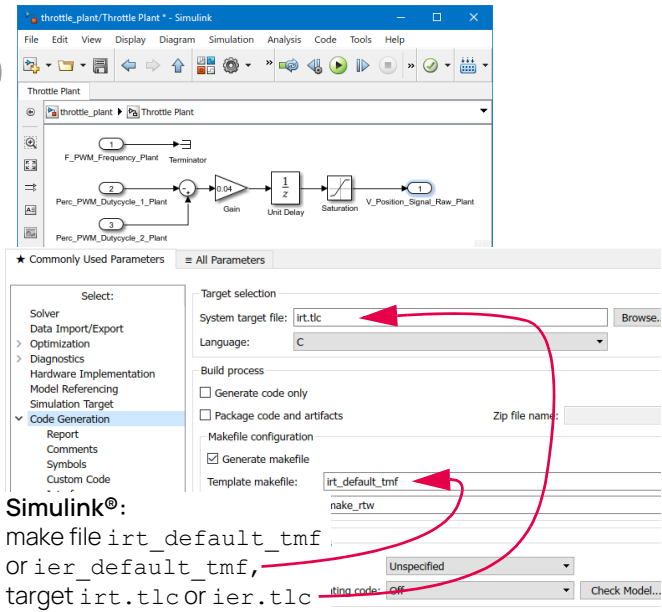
throttle_plant/Throttle Plant * - Simulink

File Edit View Display Diagram Simulation Analysis Code Tools Help

Throttle Plant

throttle_plant ▶ Throttle Plant

1
F_PWM_Frequency_Plant
Terminator

2
Perc_PWM_Dutycycle_1_Plant
0.04
Gain
$\frac{1}{z}$
Unit Delay
Saturation
1
V_Position_Signal_Raw_Plant

3
Perc_PWM_Dutycycle_2_Plant

★ Commonly Used Parameters ≡ All Parameters

Select:
Solver
Data Import/Export
> Optimization
> Diagnostics
Hardware Implementation
Model Referencing
Simulation Target
∨ Code Generation
Report
Comments
Symbols
Custom Code

Target selection
System target file: irt.tlc Browse...
Language: C

Build process
Generate code only
Package code and artifacts
Zip file name:
Makefile configuration
Generate makefile
Template makefile: irt_default_tmf
make_rtw

Unspecified
Off Check Model...

Simulink®:
make file irt_default_tmf or ier_default_tmf, target irt.tlc or ier.tlc